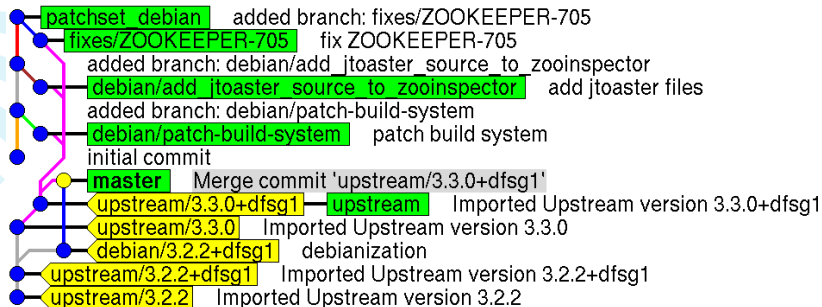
patchset_debian added branch: fixes/ZOOKEEPER-705
fixes/ZOOKEEPER-705 fix ZOOKEEPER-705
added branch: debian/add_jtoaster_source_to_zooinspector
debian/add_jtoaster_source_to_zooinspector add jtoaster files
added branch: debian/patch-build-system
debian/patch-build-system patch build system
initial commit
master Merge commit 'upstream/3.3.0+dfsg1'
upstream/3.3.0+dfsg1 upstream Imported Upstream version 3.3.0+dfsg1
upstream/3.3.0 Imported Upstream version 3.3.0
debian/3.2.2+dfsg1 debianization
upstream/3.2.2+dfsg1 Imported Upstream version 3.2.2+dfsg1
upstream/3.2.2 Imported Upstream version 3.2.2